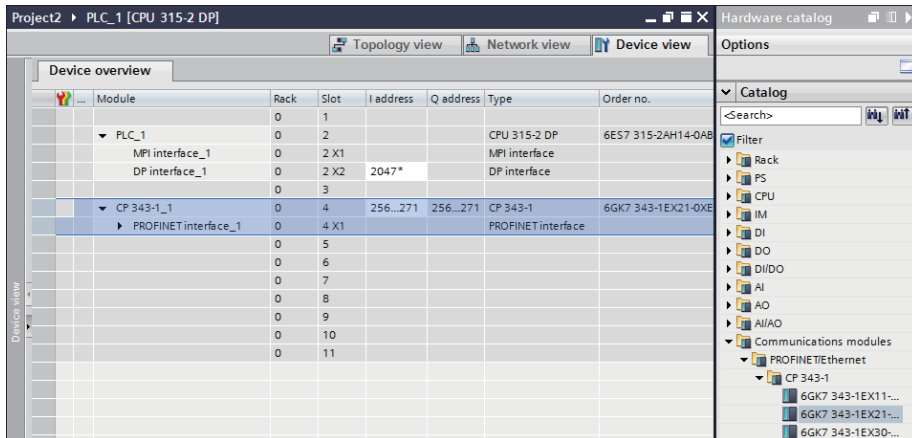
Project2 ▸ PLC_1 [CPU 315-2 DP]

Topology view | Network view | Device view

Device overview

| ... | Module | Rack | Slot | I address | Q address | Type | Order no. |
|---|---|---|---|---|---|---|---|
| | | 0 | 1 | | | | |
| | ▾ PLC_1 | 0 | 2 | | | CPU 315-2 DP | 6ES7 315-2AH14-0AB |
| | MPI interface_1 | 0 | 2 X1 | | | MPI interface | |
| | DP interface_1 | 0 | 2 X2 | 2047* | | DP interface | |
| | | 0 | 3 | | | | |
| | ▾ CP 343-1_1 | 0 | 4 | 256...271 | 256...271 | CP 343-1 | 6GK7 343-1EX21-0XE |
| | ▸ PROFINET interface_1 | 0 | 4 X1 | | | PROFINET interface | |
| | | 0 | 5 | | | | |
| | | 0 | 6 | | | | |
| | | 0 | 7 | | | | |
| | | 0 | 8 | | | | |
| | | 0 | 9 | | | | |
| | | 0 | 10 | | | | |
| | | 0 | 11 | | | | |

Device view

Hardware catalog
Options
Catalog
<Search>
Filter
Rack
PS
CPU
IM
DI
DO
DI/DO
AI
AO
AI/AO
Communications modules
PROFINET/Ethernet
CP 343-1
6GK7 343-1EX11-...
6GK7 343-1EX21-...
6GK7 343-1EX30-...